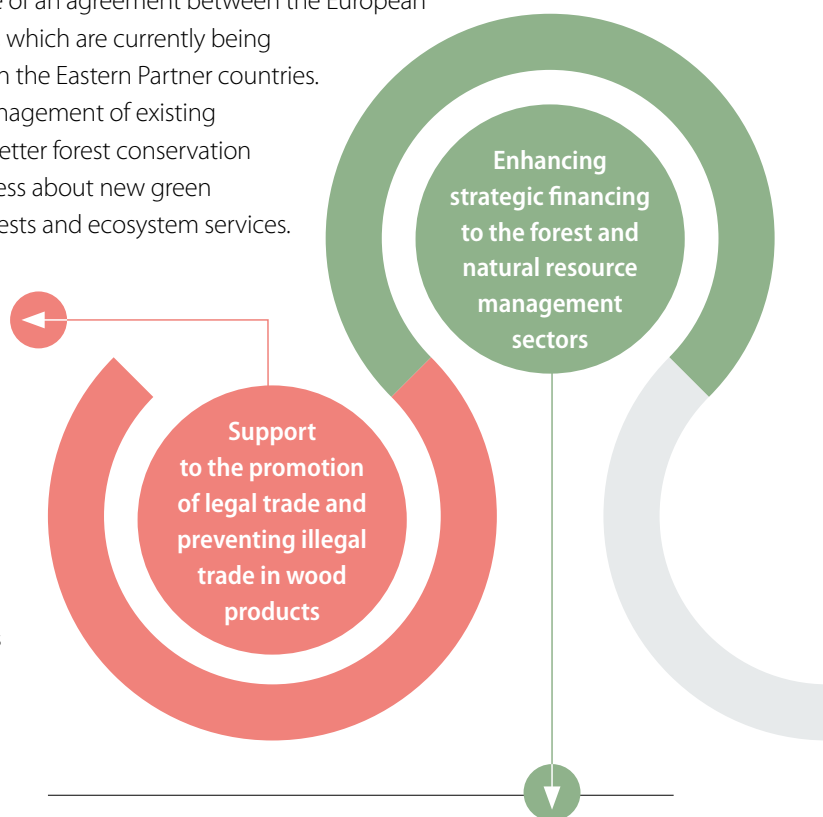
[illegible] of an agreement between the European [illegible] which are currently being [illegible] the Eastern Partner countries. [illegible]nagement of existing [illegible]etter forest conservation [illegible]ess about new green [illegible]ests and ecosystem services.

Enhancing strategic financing to the forest and natural resource management sectors

Support to the promotion of legal trade and preventing illegal trade in wood products